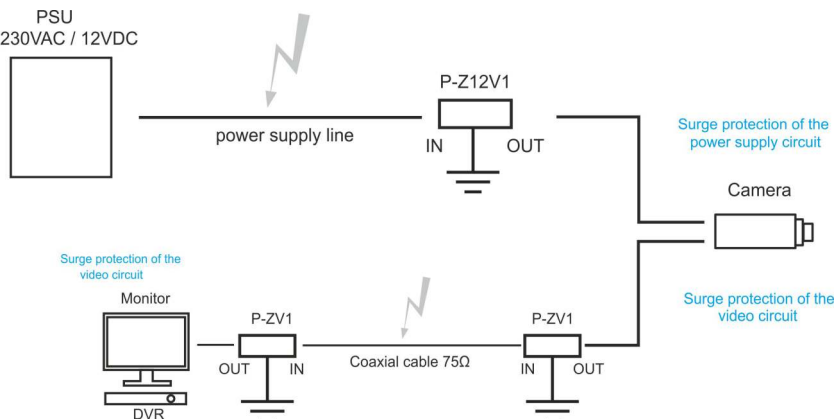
PSU
230VAC / 12VDC

P-Z12V1

power supply line

IN OUT

Surge protection of the power supply circuit

Camera

Surge protection of the video circuit

Monitor

P-ZV1

P-ZV1

Surge protection of the video circuit

OUT IN

Coaxial cable 75Ω

IN OUT

DVR